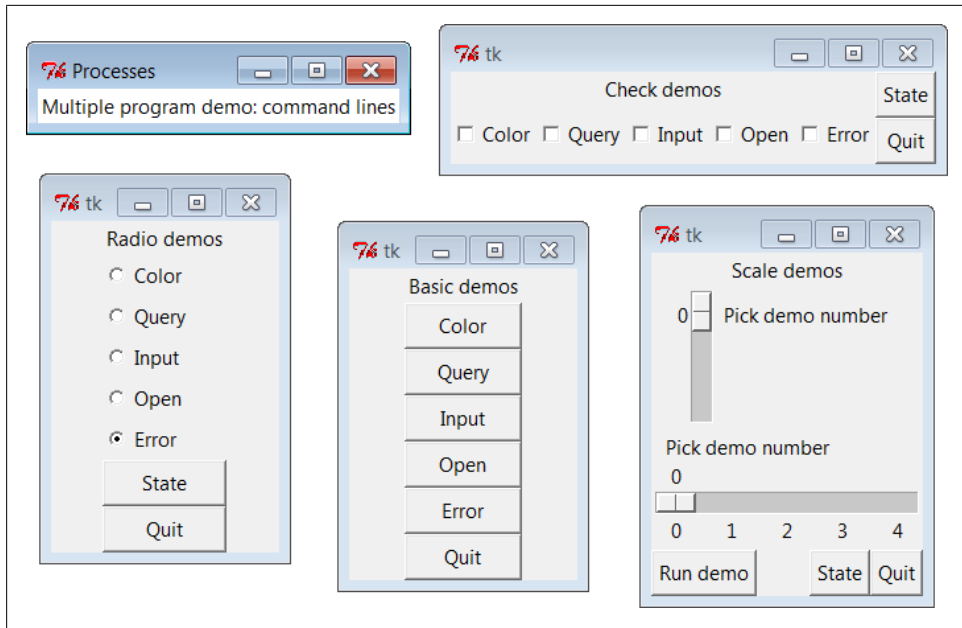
Processes
Multiple program demo: command lines

tk
Check demos
State
Color Query Input Open Error
Quit

tk
Radio demos
Color
Query
Input
Open
Error
State
Quit

tk
Basic demos
Color
Query
Input
Open
Error
Quit

tk
Scale demos
0 Pick demo number
Pick demo number
0
0 1 2 3 4
Run demo
State
Quit